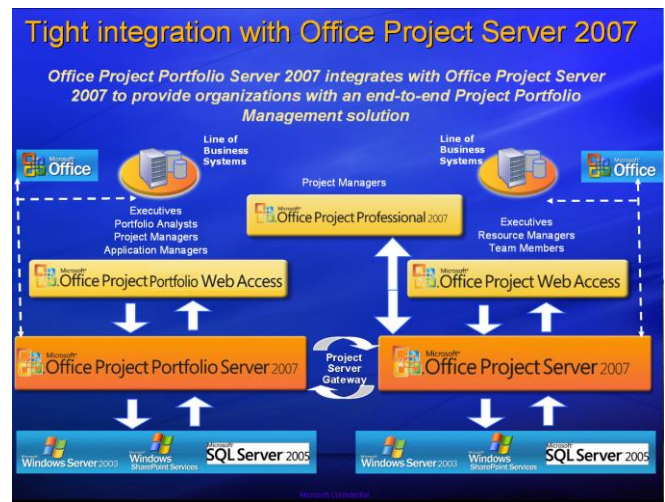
Tight integration with Office Project Server 2007

Office Project Portfolio Server 2007 integrates with Office Project Server 2007 to provide organizations with an end-to-end Project Portfolio Management solution

Microsoft Office

Line of Business Systems

Line of Business Systems

Microsoft Office

Project Managers

Microsoft Office Project Professional 2007

Executives
Portfolio Analysts
Project Managers
Application Managers

Executives
Resource Managers
Team Members

Microsoft Office Project Portfolio Web Access

Microsoft Office Project Web Access

Microsoft Office Project Portfolio Server 2007

Project Server Gateway

Microsoft Office Project Server 2007

Windows Server 2003
Windows SharePoint Services
Microsoft SQL Server 2005

Windows Server 2003
Windows SharePoint Services
Microsoft SQL Server 2005

Microsoft Confidential